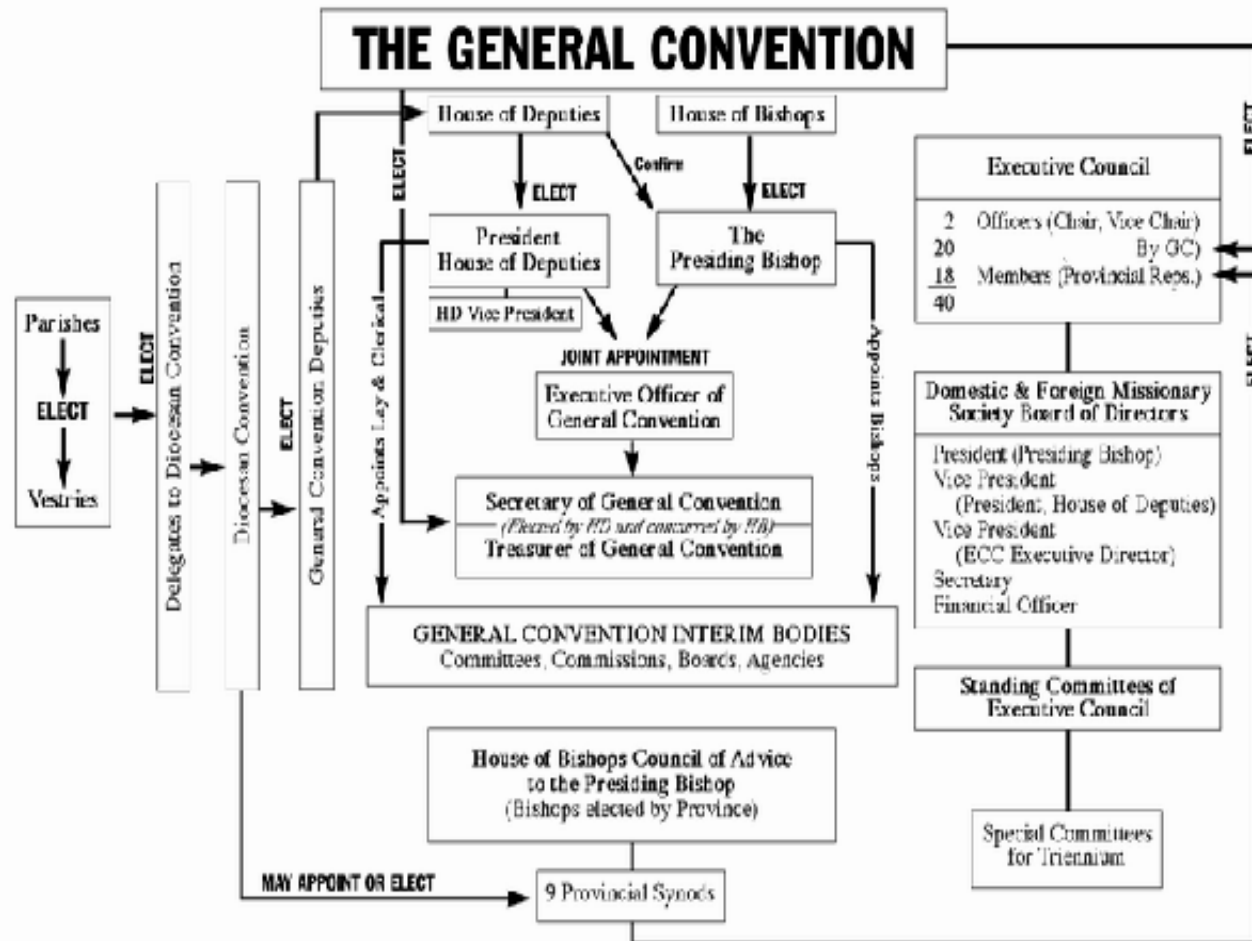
THE GENERAL CONVENTION

House of Deputies

House of Bishops

ELECT

Confirm

ELECT

ELECT

President
House of Deputies

The
Presiding Bishop

HD Vice President

JOINT APPOINTMENT

Executive Officer of
General Convention

Secretary of General Convention
(Elected by HD and concurred by HB)
Treasurer of General Convention

Appoints Lay & Clerical

Appoints Bishops

GENERAL CONVENTION INTERIM BODIES
Committees, Commissions, Boards, Agencies

Parishes

ELECT

Vestries

ELECT

Delegates to Diocesan Convention

Diocesan Convention

ELECT

General Convention Deputies

House of Bishops Council of Advice
to the Presiding Bishop
(Bishops elected by Province)

MAY APPOINT OR ELECT

9 Provincial Synods

Executive Council

2 Officers (Chair, Vice Chair)
20 By GC)
18 Members (Provincial Reps.)
40

ELECT

ELECT

Domestic & Foreign Missionary
Society Board of Directors

President (Presiding Bishop)
Vice President
(President, House of Deputies)
Vice President
(ECC Executive Director)
Secretary
Financial Officer

Standing Committees of
Executive Council

Special Committees
for Triennium